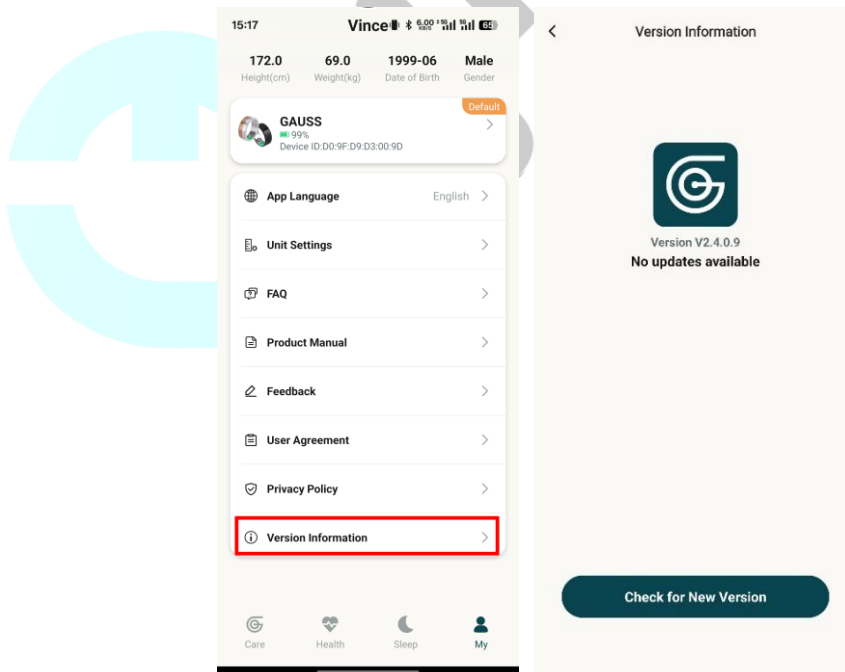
15:17

Vince

172.0
Height(cm)

69.0
Weight(kg)

1999-06
Date of Birth

Male
Gender

Default

GAUSS
99%
Device ID:D0:9F:D9:D3:00:9D

App Language English

Unit Settings

FAQ

Product Manual

Feedback

User Agreement

Privacy Policy

Version Information

Care

Health

Sleep

My

Version Information

Version V2.4.0.9
No updates available

Check for New Version